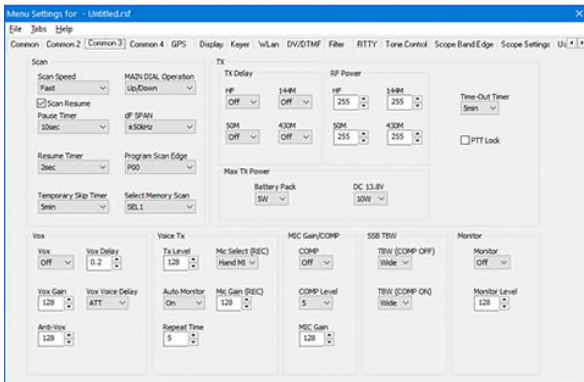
Menu Settings for - Untitled.rsf

File Tabs Help

Common Common 2 Common 3 Common 4 GPS Display Keyer WLan DV/DTMF Filter RTTY Tone Control Scope Band Edge Scope Settings U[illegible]

Scan

Scan Speed
Fast

MAIN DIAL Operation
Up/Down

Scan Resume

Pause Timer
10sec

dF SPAN
±50kHz

Resume Timer
2sec

Program Scan Edge
P00

Temporary Skip Timer
5min

Select Memory Scan
SEL1

TX

TX Delay

HF
Off

144M
Off

50M
Off

430M
Off

RF Power

HF
255

144M
255

50M
255

430M
255

Time-Out Timer
5min

PTT Lock

Max TX Power

Battery Pack
5W

DC 13.8V
10W

Vox

Vox
Off

Vox Delay
0.2

Vox Gain
128

Vox Voice Delay
ATT

Anti-Vox
128

Voice Tx

Tx Level
128

Mic Select (REC)
Hand Mi

Auto Monitor
On

Mic Gain (REC)
128

Repeat Time
5

MIC Gain/COMP

COMP
Off

COMP Level
5

MIC Gain
128

SSB TBW

TBW (COMP OFF)
Wide

TBW (COMP ON)
Wide

Monitor

Monitor
Off

Monitor Level
128